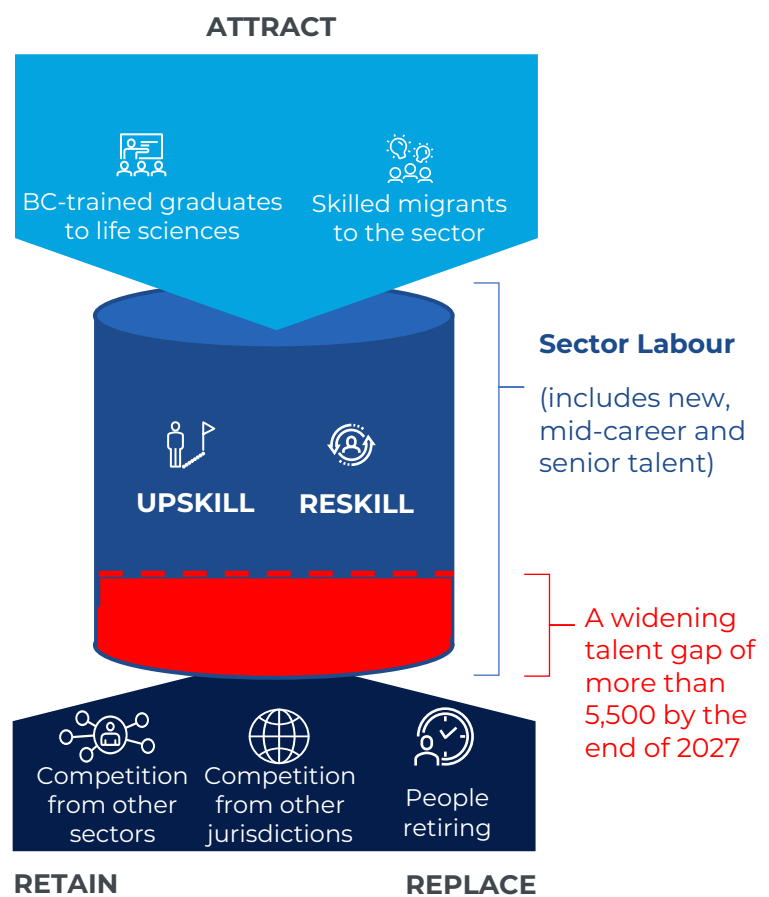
ATTRACT

BC-trained graduates to life sciences

Skilled migrants to the sector

Sector Labour

(includes new, mid-career and senior talent)

UPSKILL

RESKILL

A widening talent gap of more than 5,500 by the end of 2027

Competition from other sectors

Competition from other jurisdictions

People retiring

RETAIN

REPLACE